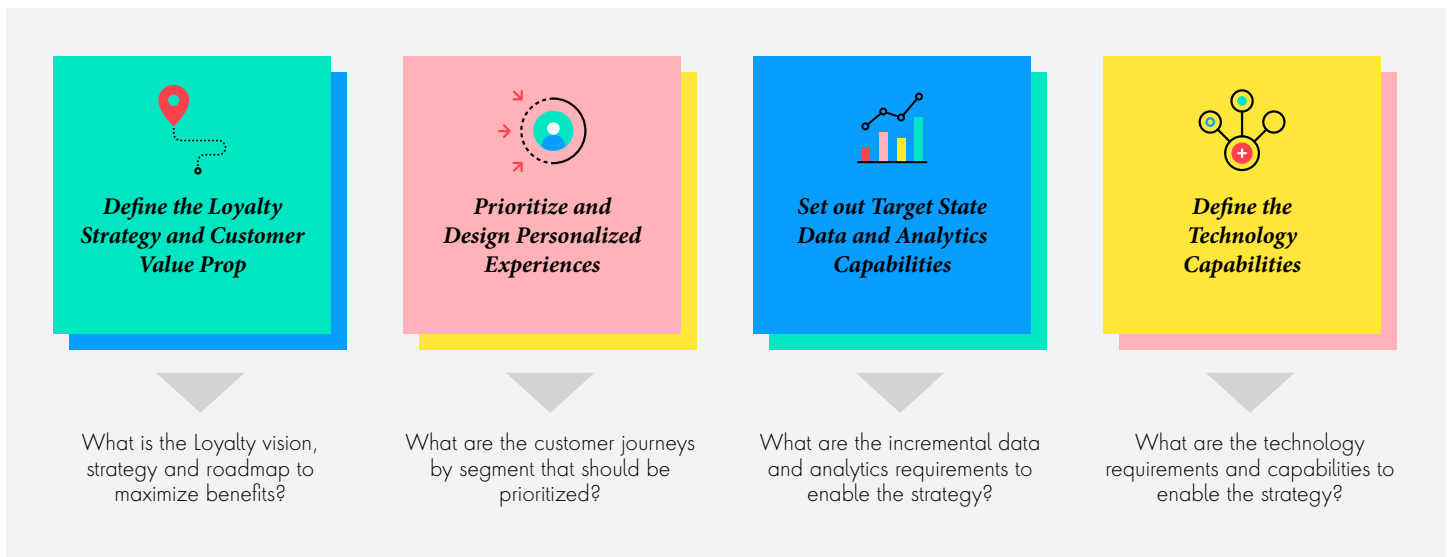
Define the Loyalty Strategy and Customer Value Prop

What is the Loyalty vision, strategy and roadmap to maximize benefits?

Prioritize and Design Personalized Experiences

What are the customer journeys by segment that should be prioritized?

Set out Target State Data and Analytics Capabilities

What are the incremental data and analytics requirements to enable the strategy?

Define the Technology Capabilities

What are the technology requirements and capabilities to enable the strategy?